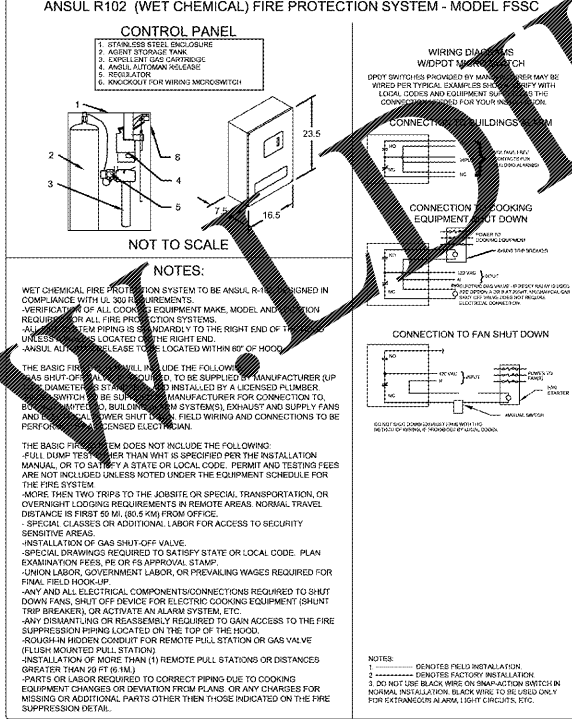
ANSUL R102 (WET CHEMICAL) FIRE PROTECTION SYSTEM - MODEL FSSC

CONTROL PANEL

1. STAINLESS STEEL ENCLOSURE
2. AGENT STORAGE TANK
3. EXPELLENT GAS CARTRIDGE
4. ANSUL AUTOMAN RELEASE
5. REGULATOR
6. KNOCKOUT FOR WIRING MICROSWITCH

1
2
3
4
5
6
23.5
7.5
16.5

NOT TO SCALE

WIRING DIAGRAMS W/DPDT MICROSWITCH

DPDT SWITCHES PROVIDED BY MANUFACTURER MAY BE WIRED PER TYPICAL EXAMPLES SHOWN. VERIFY WITH LOCAL CODES AND EQUIPMENT SUPPLIERS THE CONNECTIONS NEEDED FOR YOUR INSTALLATION.

CONNECTION TO BUILDINGS ALARM

NO
NC
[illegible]

CONNECTION TO COOKING EQUIPMENT SHUT DOWN

POWER TO COOKING EQUIPMENT
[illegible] BREAKER
NO
NC
120 VAC
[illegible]
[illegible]

CONNECTION TO FAN SHUT DOWN

NO
NC
120 VAC
INPUT
FANS TO FANS
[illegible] STARTER
MANUAL SWITCH
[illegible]

NOTES:

WET CHEMICAL FIRE PROTECTION SYSTEM TO BE ANSUL R-102, DESIGNED IN COMPLIANCE WITH UL 300 REQUIREMENTS.
-VERIFICATION OF ALL COOKING EQUIPMENT MAKE, MODEL AND LOCATION REQUIRED FOR ALL FIRE PROTECTION SYSTEMS.
-ALL FIRE SYSTEM PIPING IS STANDARDLY TO THE RIGHT END OF THE HOOD UNLESS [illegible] LOCATED ON THE RIGHT END.
-ANSUL AUTOMAN RELEASE TO BE LOCATED WITHIN 60" OF HOOD.

THE BASIC FIRE SYSTEM WILL INCLUDE THE FOLLOWING:
GAS SHUT-OFF VALVE REQUIRED. TO BE SUPPLIED BY MANUFACTURER (UP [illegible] DIAMETER) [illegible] INSTALLED BY A LICENSED PLUMBER. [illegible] SWITCH TO BE SUPPLIED BY MANUFACTURER FOR CONNECTION TO, BUT NOT LIMITED TO, BUILDING ALARM SYSTEM(S), EXHAUST AND SUPPLY FANS AND ELECTRICAL POWER SHUT DOWN. FIELD WIRING AND CONNECTIONS TO BE PERFORMED BY A LICENSED ELECTRICIAN.

THE BASIC FIRE SYSTEM DOES NOT INCLUDE THE FOLLOWING:
-FULL DUMP TEST OTHER THAN WHT IS SPECIFIED PER THE INSTALLATION MANUAL, OR TO SATISFY A STATE OR LOCAL CODE. PERMIT AND TESTING FEES ARE NOT INCLUDED UNLESS NOTED UNDER THE EQUIPMENT SCHEDULE FOR THE FIRE SYSTEM.
-MORE THEN TWO TRIPS TO THE JOBSITE OR SPECIAL TRANSPORTATION, OR OVERNIGHT LODGING REQUIREMENTS IN REMOTE AREAS. NORMAL TRAVEL DISTANCE IS FIRST 50 MI. (80.5 KM) FROM OFFICE.
- SPECIAL CLASSES OR ADDITIONAL LABOR FOR ACCESS TO SECURITY SENSITIVE AREAS.
-INSTALLATION OF GAS SHUT-OFF VALVE.
-SPECIAL DRAWINGS REQUIRED TO SATISFY STATE OR LOCAL CODE. PLAN EXAMINATION FEES, PE OR FS APPROVAL STAMP.
-UNION LABOR, GOVERNMENT LABOR, OR PREVAILING WAGES REQUIRED FOR FINAL FIELD HOOK-UP.
-ANY AND ALL ELECTRICAL COMPONENTS/CONNECTIONS REQUIRED TO SHUT DOWN FANS, SHUT OFF DEVICE FOR ELECTRIC COOKING EQUIPMENT (SHUNT TRIP BREAKER), OR ACTIVATE AN ALARM SYSTEM, ETC.
-ANY DISMANTLING OR REASSEMBLY REQUIRED TO GAIN ACCESS TO THE FIRE SUPPRESSION PIPING LOCATED ON THE TOP OF THE HOOD.
-ROUGH-IN HIDDEN CONDUIT FOR REMOTE PULL STATION OR GAS VALVE (FLUSH MOUNTED PULL STATION)
-INSTALLATION OF MORE THAN (1) REMOTE PULL STATIONS OR DISTANCES GREATER THAN 20 FT (6.1M).
-PARTS OR LABOR REQUIRED TO CORRECT PIPING DUE TO COOKING EQUIPMENT CHANGES OR DEVIATION FROM PLANS, OR ANY CHARGES FOR MISSING OR ADDITIONAL PARTS OTHER THEN THOSE INDICATED ON THE FIRE SUPPRESSION DETAIL.

NOTES:
1. ———— DENOTES FIELD INSTALLATION.
2. - - - - - DENOTES FACTORY INSTALLATION.
3. DO NOT USE BLACK WIRE ON SNAP-ACTION SWITCH IN NORMAL INSTALLATION. BLACK WIRE TO BE USED ONLY FOR EXTRANEOUS ALARM, LIGHT CIRCUITS, ETC.